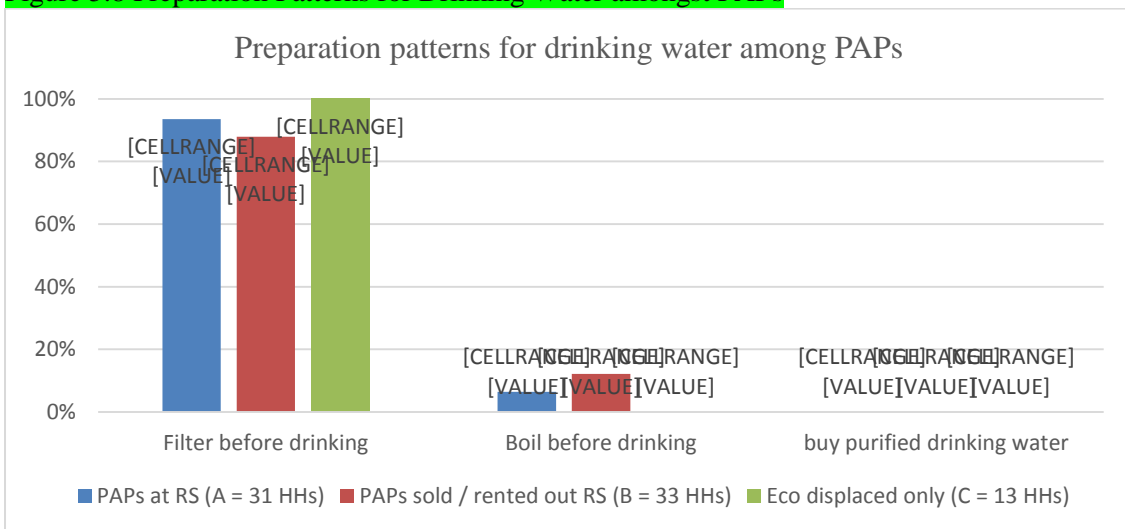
Preparation patterns for drinking water among PAPs

100%
80%
60%
40%
20%
0%

[CELLRANGE] [VALUE]
[CELLRANGE] [VALUE]
[CELLRANGE] [VALUE]

[CELLRANGE] [VALUE]
[CELLRANGE] [VALUE]
[CELLRANGE] [VALUE]

[CELLRANGE] [VALUE]
[CELLRANGE] [VALUE]
[CELLRANGE] [VALUE]

Filter before drinking
Boil before drinking
buy purified drinking water

PAPs at RS (A = 31 HHs)
PAPs sold / rented out RS (B = 33 HHs)
Eco displaced only (C = 13 HHs)